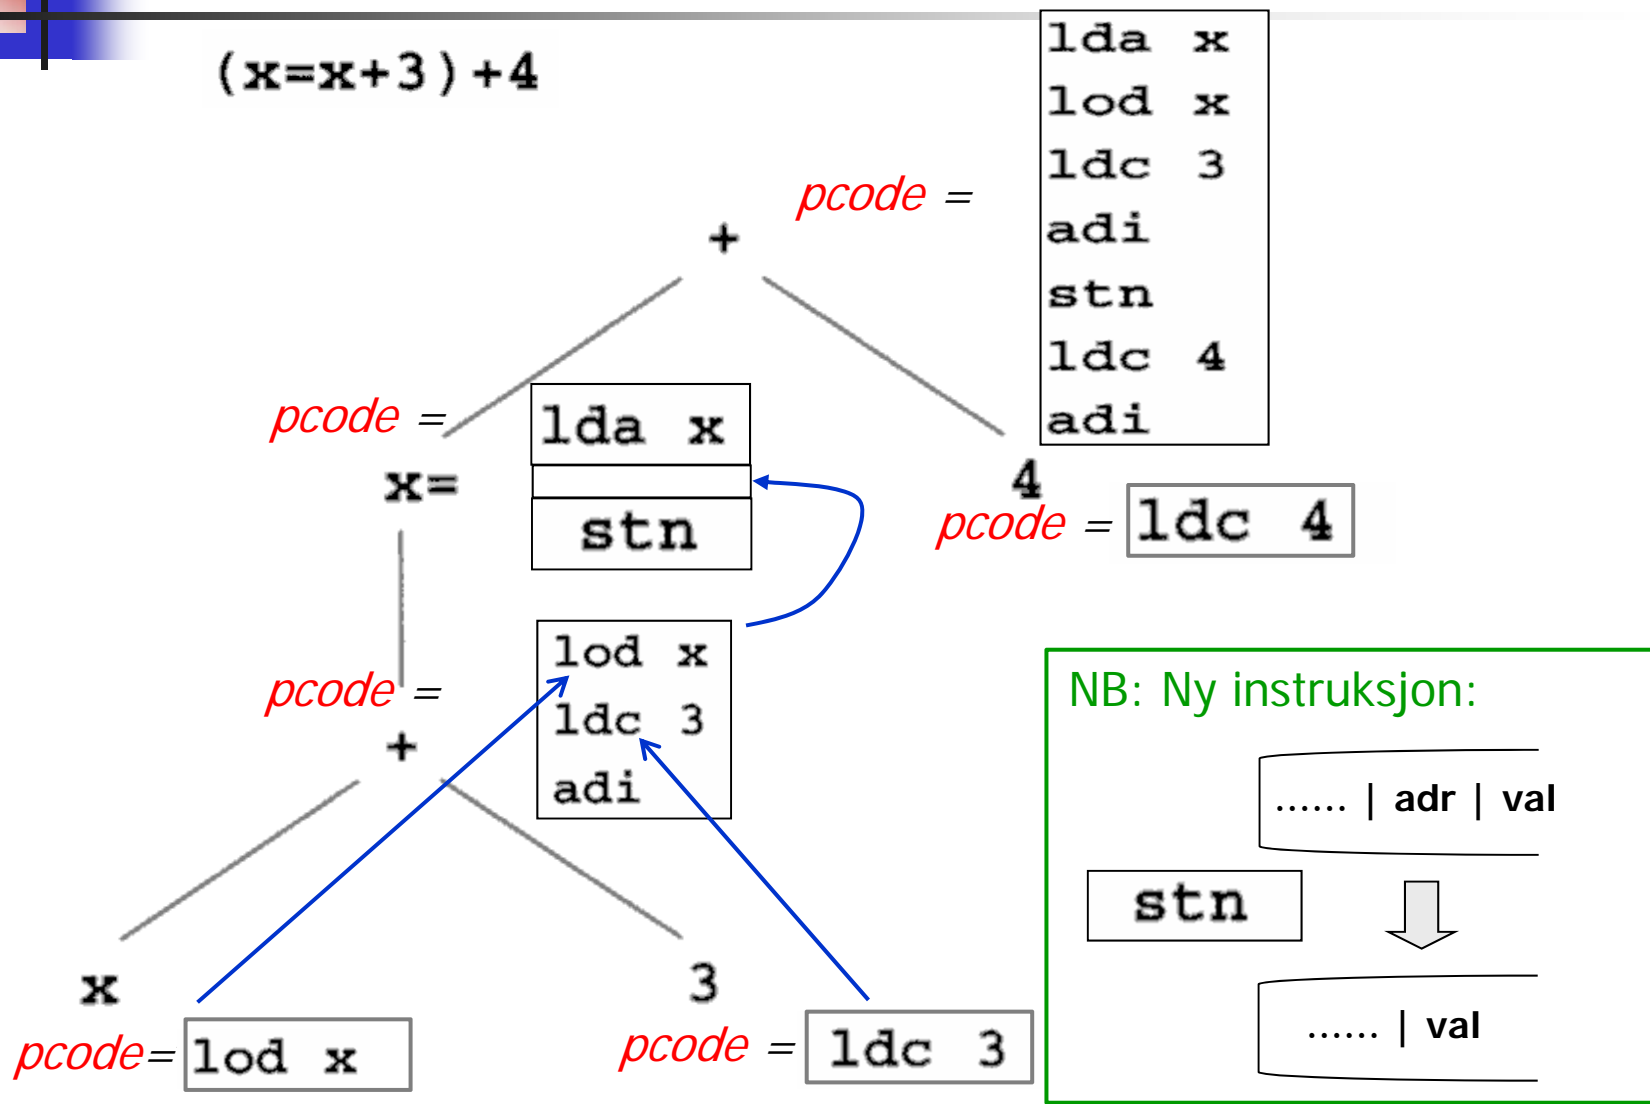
(x=x+3)+4

pcode =

| lda x |
|---|
| lod x |
| ldc 3 |
| adi |
| stn |
| ldc 4 |
| adi |

+

pcode =

| lda x |
|---|
| |
| stn |

x=

4

pcode = ldc 4

pcode =

| lod x |
|---|
| ldc 3 |
| adi |

+

NB: Ny instruksjon:

...... | adr | val

stn

...... | val

x

pcode= lod x

3

pcode = ldc 3